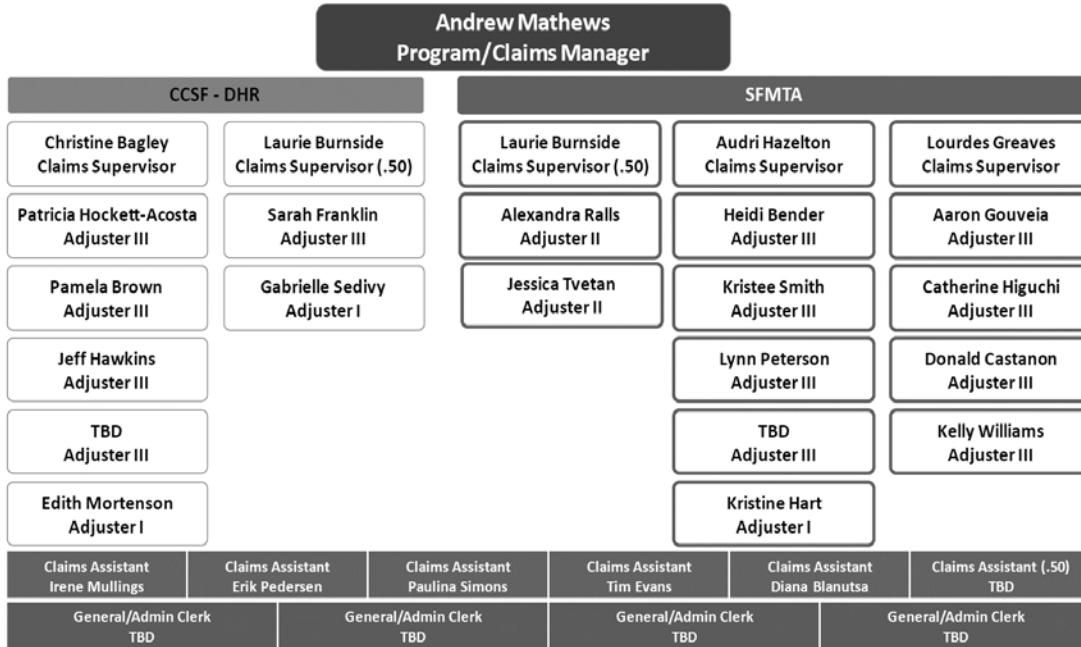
Andrew Mathews
Program/Claims Manager

CCSF - DHR

Christine Bagley
Claims Supervisor

Patricia Hockett-Acosta
Adjuster III

Pamela Brown
Adjuster III

Jeff Hawkins
Adjuster III

TBD
Adjuster III

Edith Mortenson
Adjuster I

Laurie Burnside
Claims Supervisor (.50)

Sarah Franklin
Adjuster III

Gabrielle Sedivy
Adjuster I

SFMTA

Laurie Burnside
Claims Supervisor (.50)

Alexandra Ralls
Adjuster II

Jessica Tvetan
Adjuster II

Audri Hazelton
Claims Supervisor

Heidi Bender
Adjuster III

Kristee Smith
Adjuster III

Lynn Peterson
Adjuster III

TBD
Adjuster III

Kristine Hart
Adjuster I

Lourdes Greaves
Claims Supervisor

Aaron Gouveia
Adjuster III

Catherine Higuchi
Adjuster III

Donald Castanon
Adjuster III

Kelly Williams
Adjuster III

Claims Assistant
Irene Mullings

Claims Assistant
Erik Pedersen

Claims Assistant
Paulina Simons

Claims Assistant
Tim Evans

Claims Assistant
Diana Blanutsa

Claims Assistant (.50)
TBD

General/Admin Clerk
TBD

General/Admin Clerk
TBD

General/Admin Clerk
TBD

General/Admin Clerk
TBD